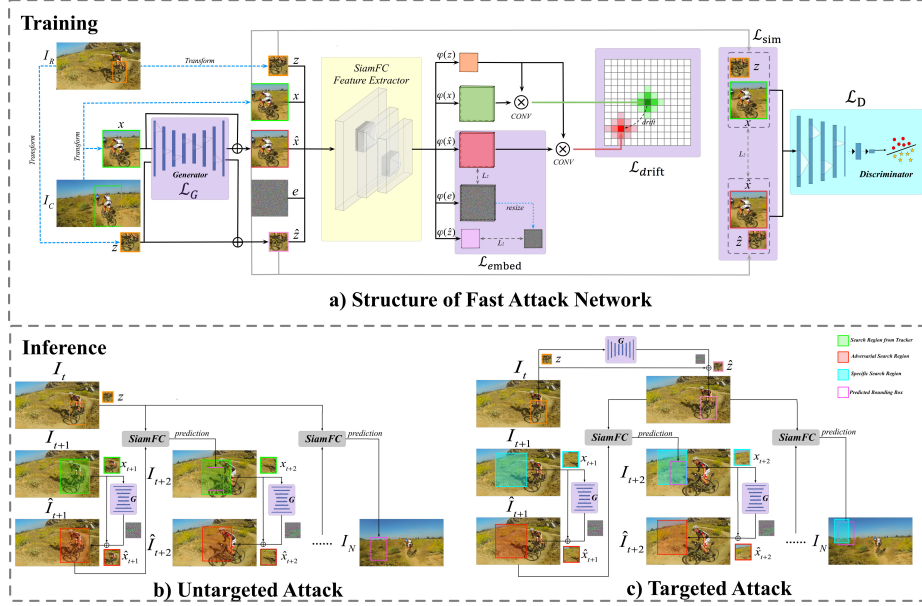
Training

$I_R$

Transform

Transform

Transform

$x$

$I_C$

$z$

Generator

$\mathcal{L}_G$

$z$

$x$

$\hat{x}$

$e$

$\hat{z}$

SiamFC Feature Extractor

$\varphi(z)$

$\varphi(x)$

$\varphi(\hat{x})$

$\varphi(e)$

$\varphi(\hat{z})$

CONV

CONV

$L_2$

resize

$L_2$

$\mathcal{L}_{\text{embed}}$

drift

$\mathcal{L}_{\text{drift}}$

$\mathcal{L}_{\text{sim}}$

$z$

$x$

$L_2$

$\hat{x}$

$\hat{z}$

$\mathcal{L}_{\text{D}}$

Discriminator

a) Structure of Fast Attack Network

Inference

$I_t$

$z$

$I_{t+1}$

$x_{t+1}$

SiamFC

prediction

$I_{t+2}$

$x_{t+2}$

SiamFC

prediction

G

G

$\hat{I}_{t+1}$

$\hat{x}_{t+1}$

$\hat{I}_{t+2}$

$\hat{x}_{t+2}$

......

$I_N$

b) Untargeted Attack

$z$

G

$\hat{z}$

$I_t$

Search Region from Tracker

Adversarial Search Region

Specific Search Region

Predicted Bounding Box

$I_{t+1}$

$x_{t+1}$

SiamFC

prediction

$I_{t+2}$

$x_{t+2}$

SiamFC

prediction

G

G

$\hat{I}_{t+1}$

$\hat{x}_{t+1}$

$\hat{I}_{t+2}$

$\hat{x}_{t+2}$

......

$I_N$

c) Targeted Attack